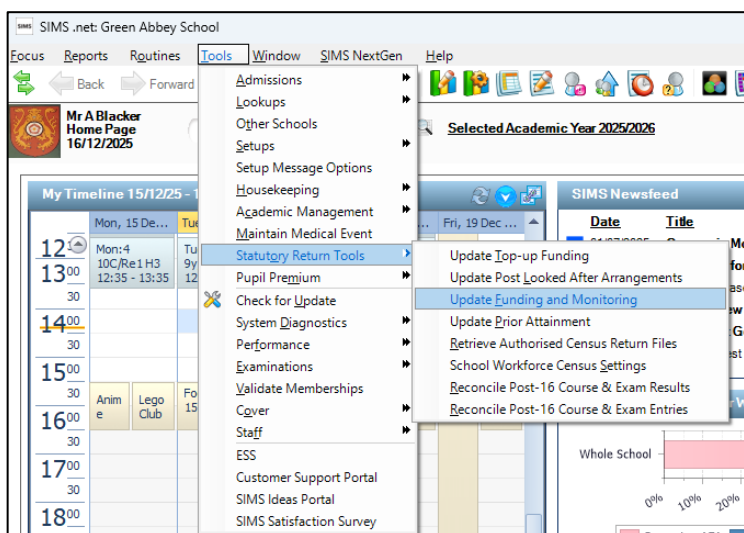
SIMS .net: Green Abbey School

Focus Reports Routines Tools Window SIMS NextGen Help

Back Forward

Mr A Blacker
Home Page
16/12/2025

Selected Academic Year 2025/2026

My Timeline 15/12/25 - 1

Mon, 15 De
Tu
Fri, 19 Dec

$12^{00}$
$13^{00}$
30
$14^{00}$
30
$15^{00}$
30
$16^{00}$
30
$17^{00}$
30
$18^{00}$
30

Mon:4
10C/Re1 H3
12:35 - 13:35

Tu
9y
12

Anim e

Lego Club

Fo
15

Admissions
Lookups
Other Schools
Setups
Setup Message Options
Housekeeping
Academic Management
Maintain Medical Event
Statutory Return Tools
Pupil Premium
Check for Update
System Diagnostics
Performance
Examinations
Validate Memberships
Cover
Staff
ESS
Customer Support Portal
SIMS Ideas Portal
SIMS Satisfaction Survey

Update Top-up Funding
Update Post Looked After Arrangements
Update Funding and Monitoring
Update Prior Attainment
Retrieve Authorised Census Return Files
School Workforce Census Settings
Reconcile Post-16 Course & Exam Results
Reconcile Post-16 Course & Exam Entries

SIMS Newsfeed

Date
Title

Whole School

0%
10%
20%